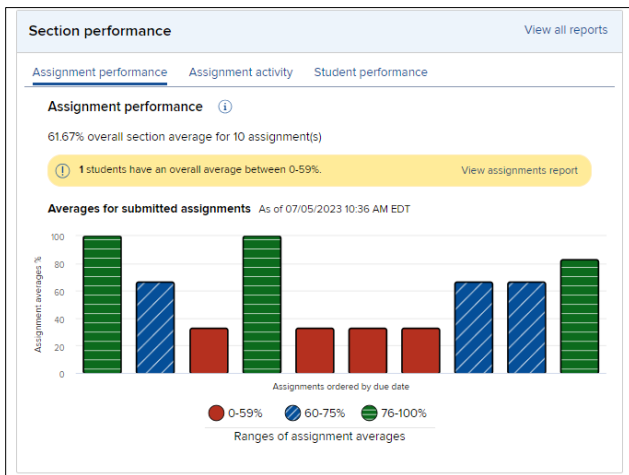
Section performance

View all reports

Assignment performance | Assignment activity | Student performance

Assignment performance ⓘ

61.67% overall section average for 10 assignment(s)

**1** students have an overall average between 0-59%.

View assignments report

**Averages for submitted assignments** As of 07/05/2023 10:36 AM EDT

Assignment averages %

100
80
60
40
20
0

Assignments ordered by due date

0-59% 60-75% 76-100%

Ranges of assignment averages